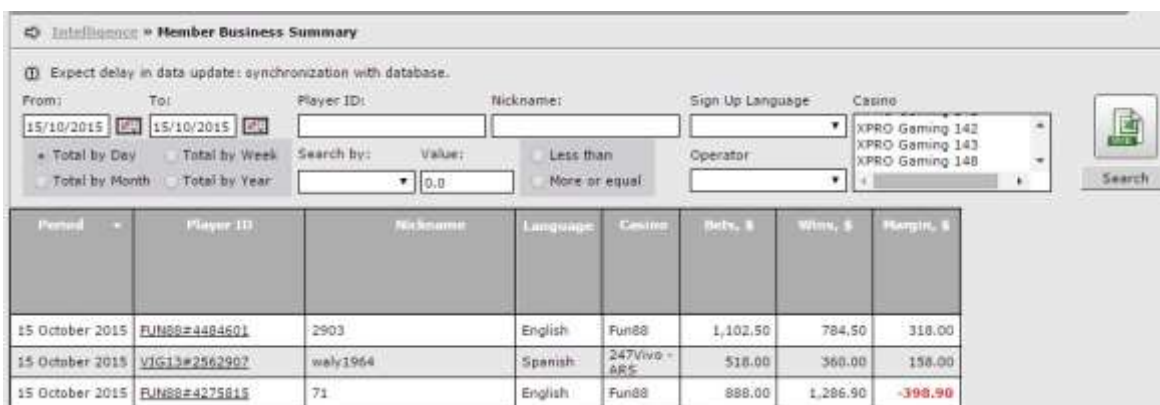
Intelligence » Member Business Summary

Expect delay in data update: synchronization with database.

From: 15/10/2015
To: 15/10/2015
Player ID:
Nickname:
Sign Up Language
Casino
XPRO Gaming 142
XPRO Gaming 143
XPRO Gaming 148

Total by Day
Total by Week
Total by Month
Total by Year
Search by:
Value: 0.0
Less than
More or equal
Operator

Search

| Period | Player ID | Nickname | Language | Casino | Bets, $ | Wins, $ | Margin, $ |
|---|---|---|---|---|---|---|---|
| 15 October 2015 | FUN88#4484601 | 2903 | English | Fun88 | 1,102.50 | 784.50 | 318.00 |
| 15 October 2015 | VIG13#2562907 | waly1964 | Spanish | 247Vivo - ARS | 518.00 | 360.00 | 158.00 |
| 15 October 2015 | FUN88#4275815 | 71 | English | Fun88 | 888.00 | 1,286.90 | -398.90 |